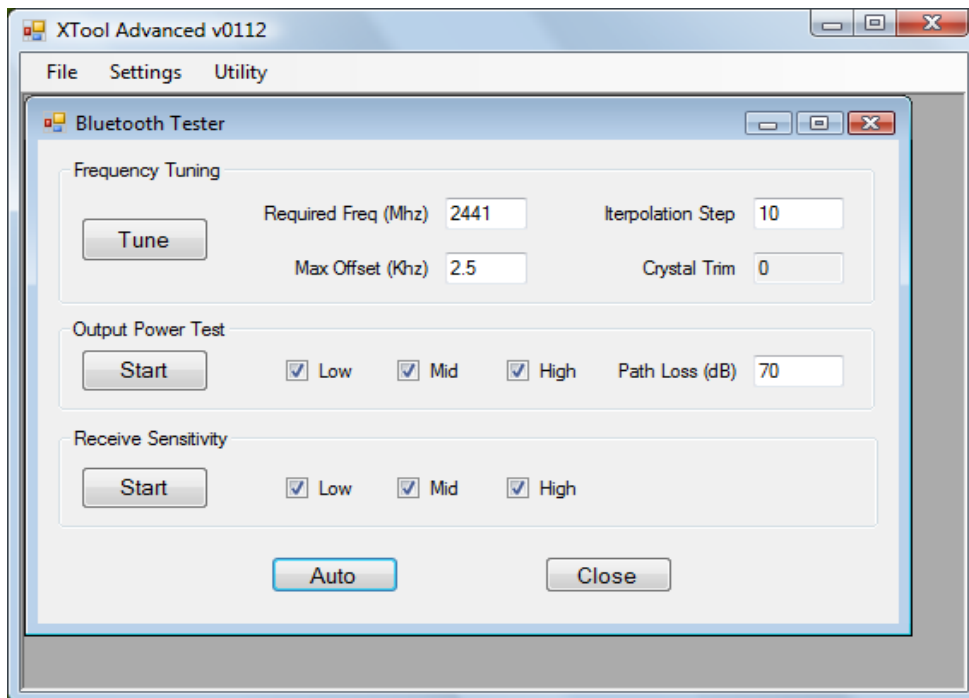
XTool Advanced v0112

File Settings Utility

Bluetooth Tester

Frequency Tuning

Tune

Required Freq (Mhz) 2441

Iterpolation Step 10

Max Offset (Khz) 2.5

Crystal Trim 0

Output Power Test

Start

Low Mid High

Path Loss (dB) 70

Receive Sensitivity

Start

Low Mid High

Auto

Close